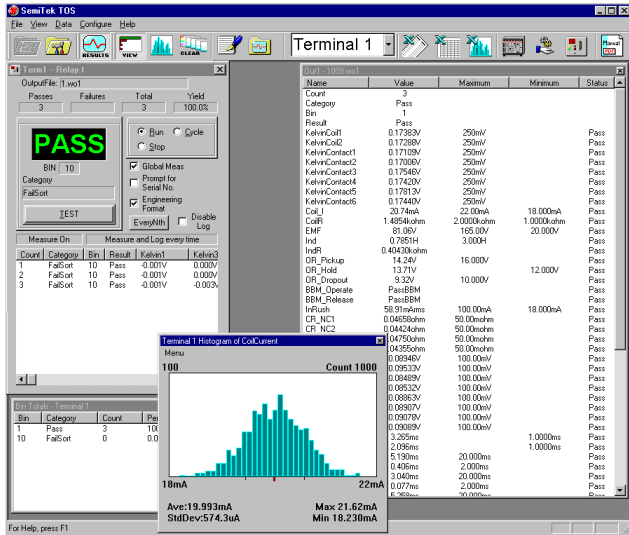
SemiTek TOS

File View Data Configure Help

RESULTS VIEW CLEAR

Terminal 1

Term1 - Relay.t

OutputFile: 1.wo1

| Passes | Failures | Total | Yield |
|---|---|---|---|
| 3 | | 3 | 100.0% |

PASS

BIN 10

Category

FailSort

TEST

Run Cycle

Stop

Global Meas

Prompt for Serial No.

Engineering Format

EveryNth

Disable Log

Measure On | Measure and Log every time

| Count | Category | Bin | Result | Kelvin1 | Kelvin3 |
|---|---|---|---|---|---|
| 1 | FailSort | 10 | Pass | -0.001V | 0.000V |
| 2 | FailSort | 10 | Pass | -0.001V | 0.000V |
| 3 | FailSort | 10 | Pass | -0.001V | -0.003V |

Bin Totals - Terminal 1

| Bin | Category | Count | Per |
|---|---|---|---|
| 1 | Pass | 3 | 10 |
| 10 | FailSort | 0 | 0.0 |

Out1 - 1009.wo1

| Name | Value | Maximum | Minimum | Status |
|---|---|---|---|---|
| Count | 3 | | | |
| Category | Pass | | | |
| Bin | 1 | | | |
| Result | Pass | | | |
| KelvinCoil1 | 0.17383V | 250mV | | Pass |
| KelvinCoil2 | 0.17288V | 250mV | | Pass |
| KelvinContact1 | 0.17109V | 250mV | | Pass |
| KelvinContact2 | 0.17006V | 250mV | | Pass |
| KelvinContact3 | 0.17546V | 250mV | | Pass |
| KelvinContact4 | 0.17420V | 250mV | | Pass |
| KelvinContact5 | 0.17813V | 250mV | | Pass |
| KelvinContact6 | 0.17440V | 250mV | | Pass |
| Coil_I | 20.74mA | 22.00mA | 18.000mA | Pass |
| CoilR | 1.4854kohm | 2.0000kohm | 1.0000kohm | Pass |
| EMF | 81.06V | 165.00V | 20.000V | Pass |
| Ind | 0.7851H | 3.000H | | Pass |
| IndR | 0.40430kohm | | | |
| OR_Pickup | 14.24V | 16.000V | | Pass |
| OR_Hold | 13.71V | | 12.000V | Pass |
| OR_Dropout | 9.32V | 10.000V | | Pass |
| BBM_Operate | PassBBM | | | |
| BBM_Release | PassBBM | | | |
| InRush | 58.91mArms | 100.00mA | 18.000mA | Pass |
| CR_NC1 | 0.04658ohm | 50.00mohm | | Pass |
| CR_NC2 | 0.04424ohm | 50.00mohm | | Pass |
| | 0.04750ohm | 50.00mohm | | Pass |
| | 0.04350ohm | 50.00mohm | | Pass |
| | 0.08946V | 100.00mV | | Pass |
| | 0.09533V | 100.00mV | | Pass |
| | 0.08489V | 100.00mV | | Pass |
| | 0.08532V | 100.00mV | | Pass |
| | 0.08863V | 100.00mV | | Pass |
| | 0.08907V | 100.00mV | | Pass |
| | 0.09078V | 100.00mV | | Pass |
| | 0.09089V | 100.00mV | | Pass |
| | 3.265ms | | 1.0000ms | Pass |
| | 2.096ms | | 1.0000ms | Pass |
| | 5.190ms | 20.000ms | | Pass |
| | 0.406ms | 2.000ms | | Pass |
| | 3.040ms | 20.000ms | | Pass |
| | 0.077ms | 2.000ms | | Pass |
| | 5.260ms | 20.000ms | | Pass |

Terminal 1 Histogram of CoilCurrent

Menu

100 Count 1000

18mA 22mA

Ave:19.993mA Max 21.62mA

StdDev:574.3uA Min 18.230mA

For Help, press F1